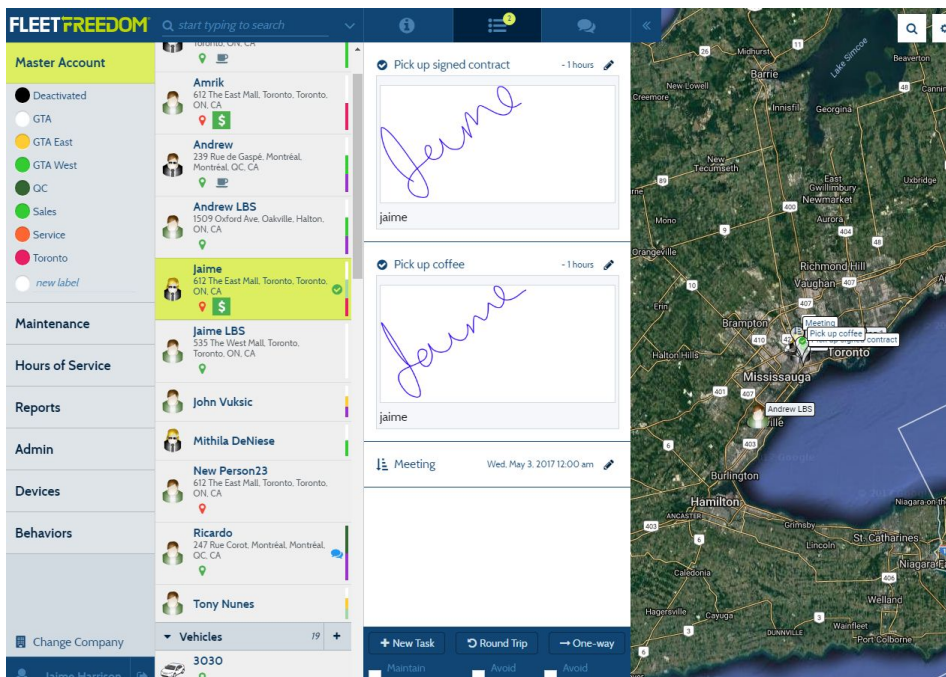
FLEETFREEDOM start typing to search

Master Account
Deactivated
GTA
GTA East
GTA West
QC
Sales
Service
Toronto
new label

Maintenance
Hours of Service
Reports
Admin
Devices
Behaviors

Change Company
Jaime Harrison

Toronto, ON, CA

Amrik
612 The East Mall, Toronto, Toronto, ON, CA

Andrew
239 Rue de Gaspé, Montréal, Montréal, QC, CA

Andrew LBS
1509 Oxford Ave, Oakville, Halton, ON, CA

Jaime
612 The East Mall, Toronto, Toronto, ON, CA

Jaime LBS
535 The West Mall, Toronto, Toronto, ON, CA

John Vuksic

Mithila DeNiese

New Person23
612 The East Mall, Toronto, Toronto, ON, CA

Ricardo
247 Rue Corot, Montréal, Montréal, QC, CA

Tony Nunes

Vehicles 19
3030

2

Pick up signed contract - 1 hours
jaime

Pick up coffee - 1 hours
jaime

Meeting Wed, May 3, 2017 12:00 am

+ New Task
Round Trip
One-way
Maintain
Avoid
Avoid

Midhurst
Barrie
Lake Simcoe
Beaverton
New Lowell
Creemore
Innisfil
Georgina
New Tecumseth
East Gwillimbury
Uxbridge
Newmarket
Mono
Aurora
Orangeville
Richmond Hill
Vaughan
Erin
Brampton
Meeting
Pick up coffee
Pick up signed contract
Halton Hills
Toronto
Mississauga
Andrew LBS
Oakville
Burlington
Hamilton
Niagara on the
ANCASTER
Grimsby
Lincoln
St. Catharines
Niagara F
Caledonia
Welland
Hagersville
Cayuga
DUNNVILLE
Wainfleet
Port Colborne